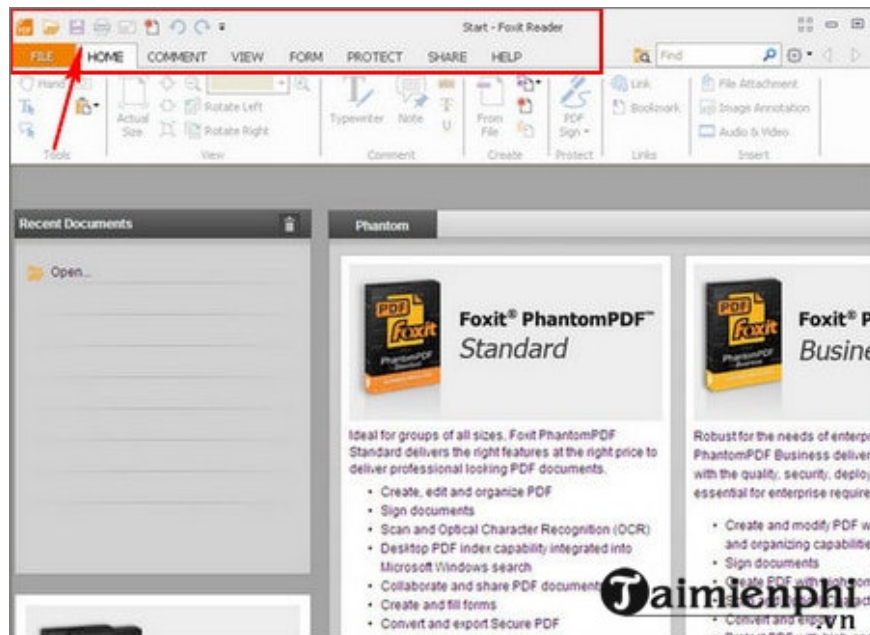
Start - Foxit Reader

FILE HOME COMMENT VIEW FORM PROTECT SHARE HELP

Find

Hand
Actual Size
Rotate Left
Rotate Right
Tools
View
Typewriter
Note
Comment
From File
Create
PDF Sign
Protect
Link
Bookmark
Links
File Attachment
Image Annotation
Audio & Video
Insert

Recent Documents

Open...

Phantom

PDF Foxit PhantomPDF Standard

Foxit® PhantomPDF™
Standard

Ideal for groups of all sizes, Foxit PhantomPDF Standard delivers the right features at the right price to deliver professional looking PDF documents.

• Create, edit and organize PDF
• Sign documents
• Scan and Optical Character Recognition (OCR)
• Desktop PDF index capability integrated into Microsoft Windows search
• Collaborate and share PDF documents
• Create and fill forms
• Convert and export Secure PDF

PDF Foxit PhantomPDF Business

Foxit® P
Busine

Robust for the needs of enterp
PhantomPDF Business deliver
with the quality, security, deploy
essential for enterprise require

• Create and modify PDF w
and organizing capabilitie
• Sign documents
• Create PDF with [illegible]
• Convert and expo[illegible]

Taimienphi
.vn